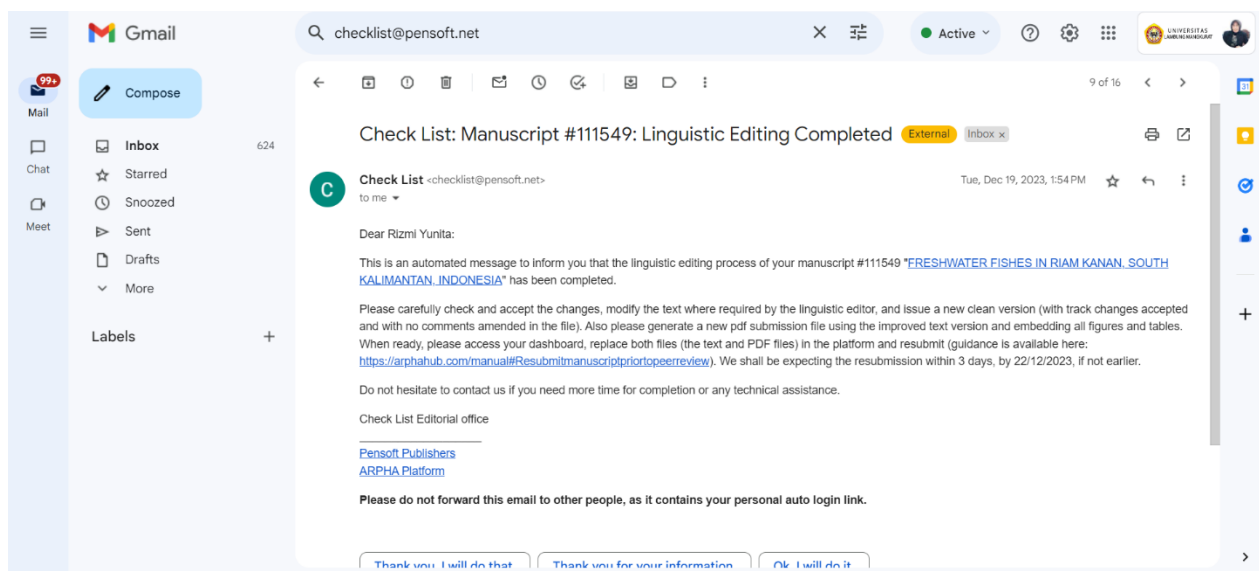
Gmail

checklist@pensoft.net

Active

UNIVERSITAS LAMBUNG MANGKURAT

99+

Mail

Chat

Meet

Compose

Inbox 624

Starred

Snoozed

Sent

Drafts

More

Labels +

9 of 16

Check List: Manuscript #111549: Linguistic Editing Completed External Inbox ×

C

Check List <checklist@pensoft.net>

to me

Tue, Dec 19, 2023, 1:54 PM

Dear Rizmi Yunita:

This is an automated message to inform you that the linguistic editing process of your manuscript #111549 "FRESHWATER FISHES IN RIAM KANAN, SOUTH KALIMANTAN, INDONESIA" has been completed.

Please carefully check and accept the changes, modify the text where required by the linguistic editor, and issue a new clean version (with track changes accepted and with no comments amended in the file). Also please generate a new pdf submission file using the improved text version and embedding all figures and tables. When ready, please access your dashboard, replace both files (the text and PDF files) in the platform and resubmit (guidance is available here: https://arphahub.com/manual#Resubmitmanuscriptpriortopeerreview). We shall be expecting the resubmission within 3 days, by 22/12/2023, if not earlier.

Do not hesitate to contact us if you need more time for completion or any technical assistance.

Check List Editorial office

Pensoft Publishers
ARPHA Platform

Please do not forward this email to other people, as it contains your personal auto login link.

Thank you, I will do that
Thank you for your information
Ok, I will do it